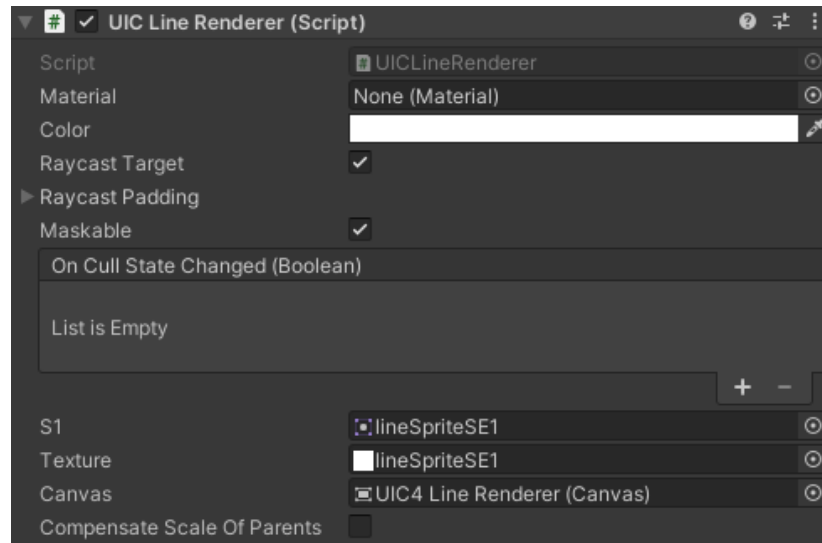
UIC Line Renderer (Script)

Script | UICLineRenderer
Material | None (Material)
Color
Raycast Target
Raycast Padding
Maskable

On Cull State Changed (Boolean)

List is Empty

+ −

S1 | lineSpriteSE1
Texture | lineSpriteSE1
Canvas | UIC4 Line Renderer (Canvas)
Compensate Scale Of Parents